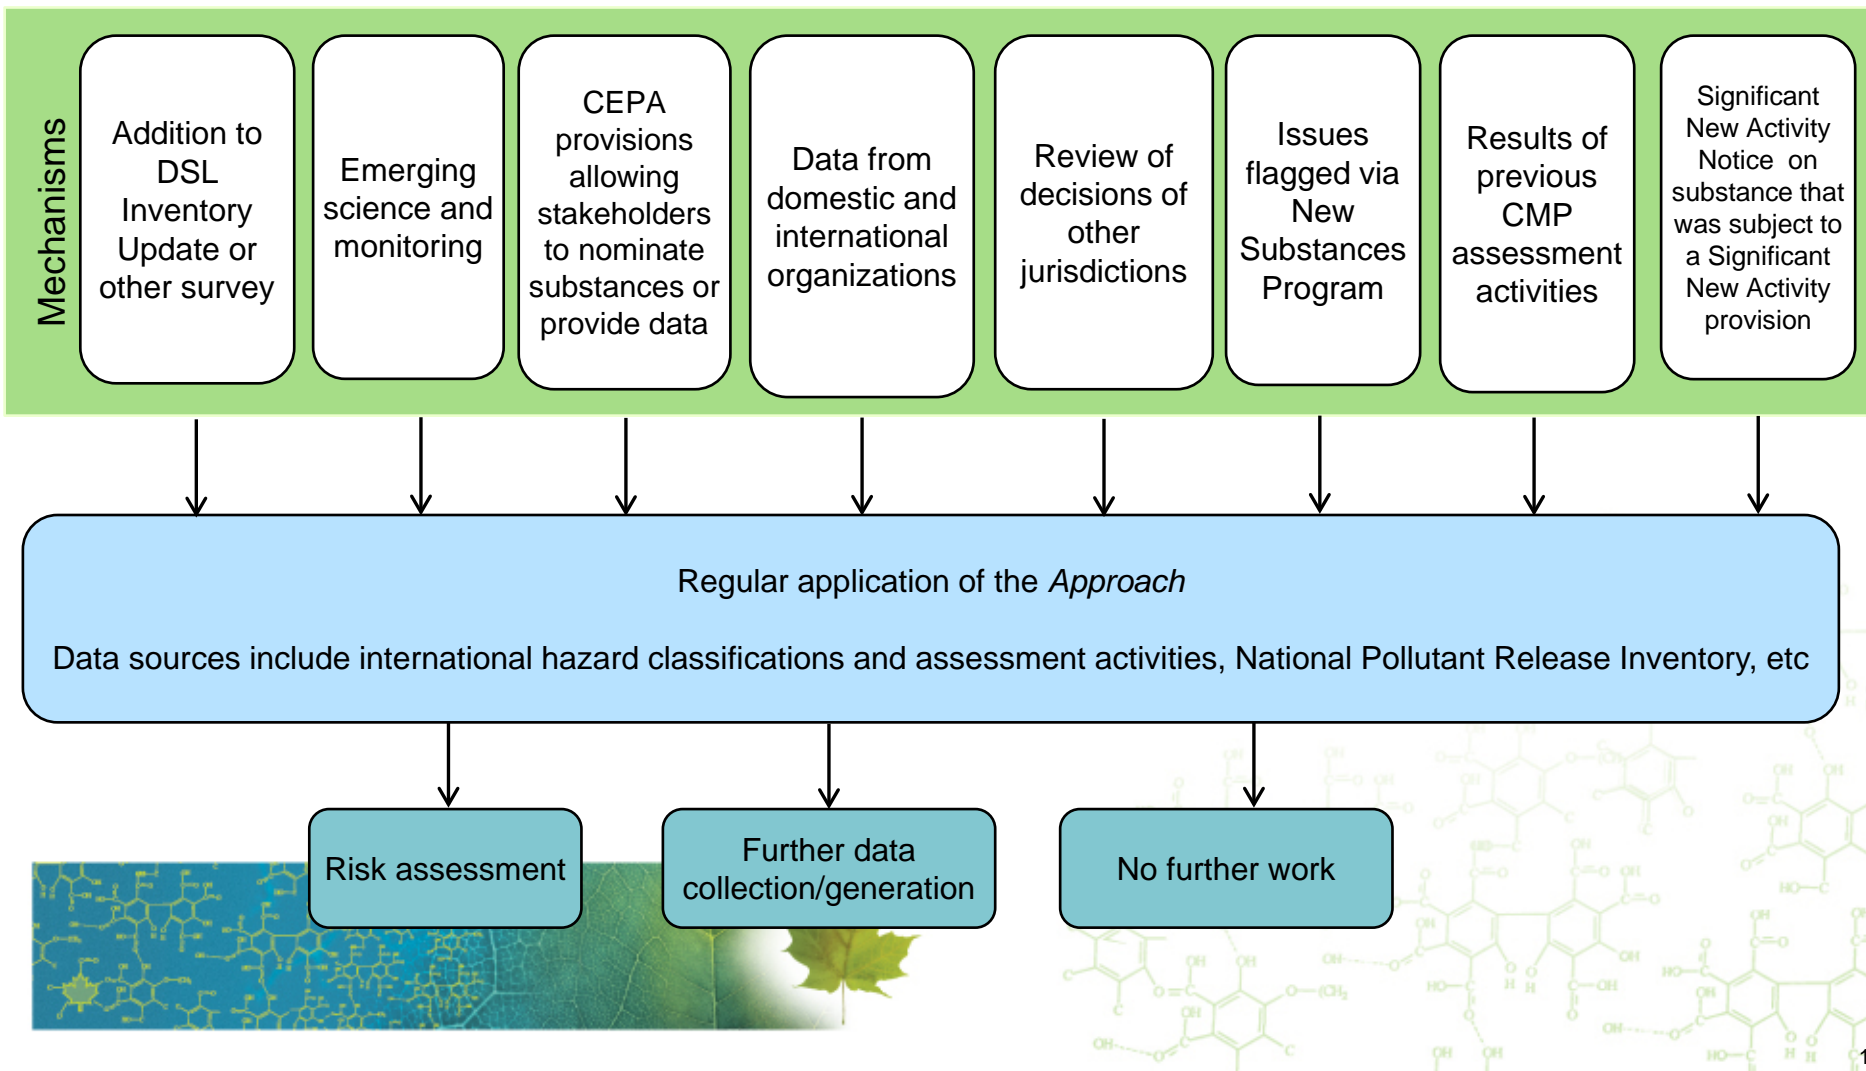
Mechanisms

Addition to DSL Inventory Update or other survey

Emerging science and monitoring

CEPA provisions allowing stakeholders to nominate substances or provide data

Data from domestic and international organizations

Review of decisions of other jurisdictions

Issues flagged via New Substances Program

Results of previous CMP assessment activities

Significant New Activity Notice on substance that was subject to a Significant New Activity provision

Regular application of the *Approach*

Data sources include international hazard classifications and assessment activities, National Pollutant Release Inventory, etc

Risk assessment

Further data collection/generation

No further work

1